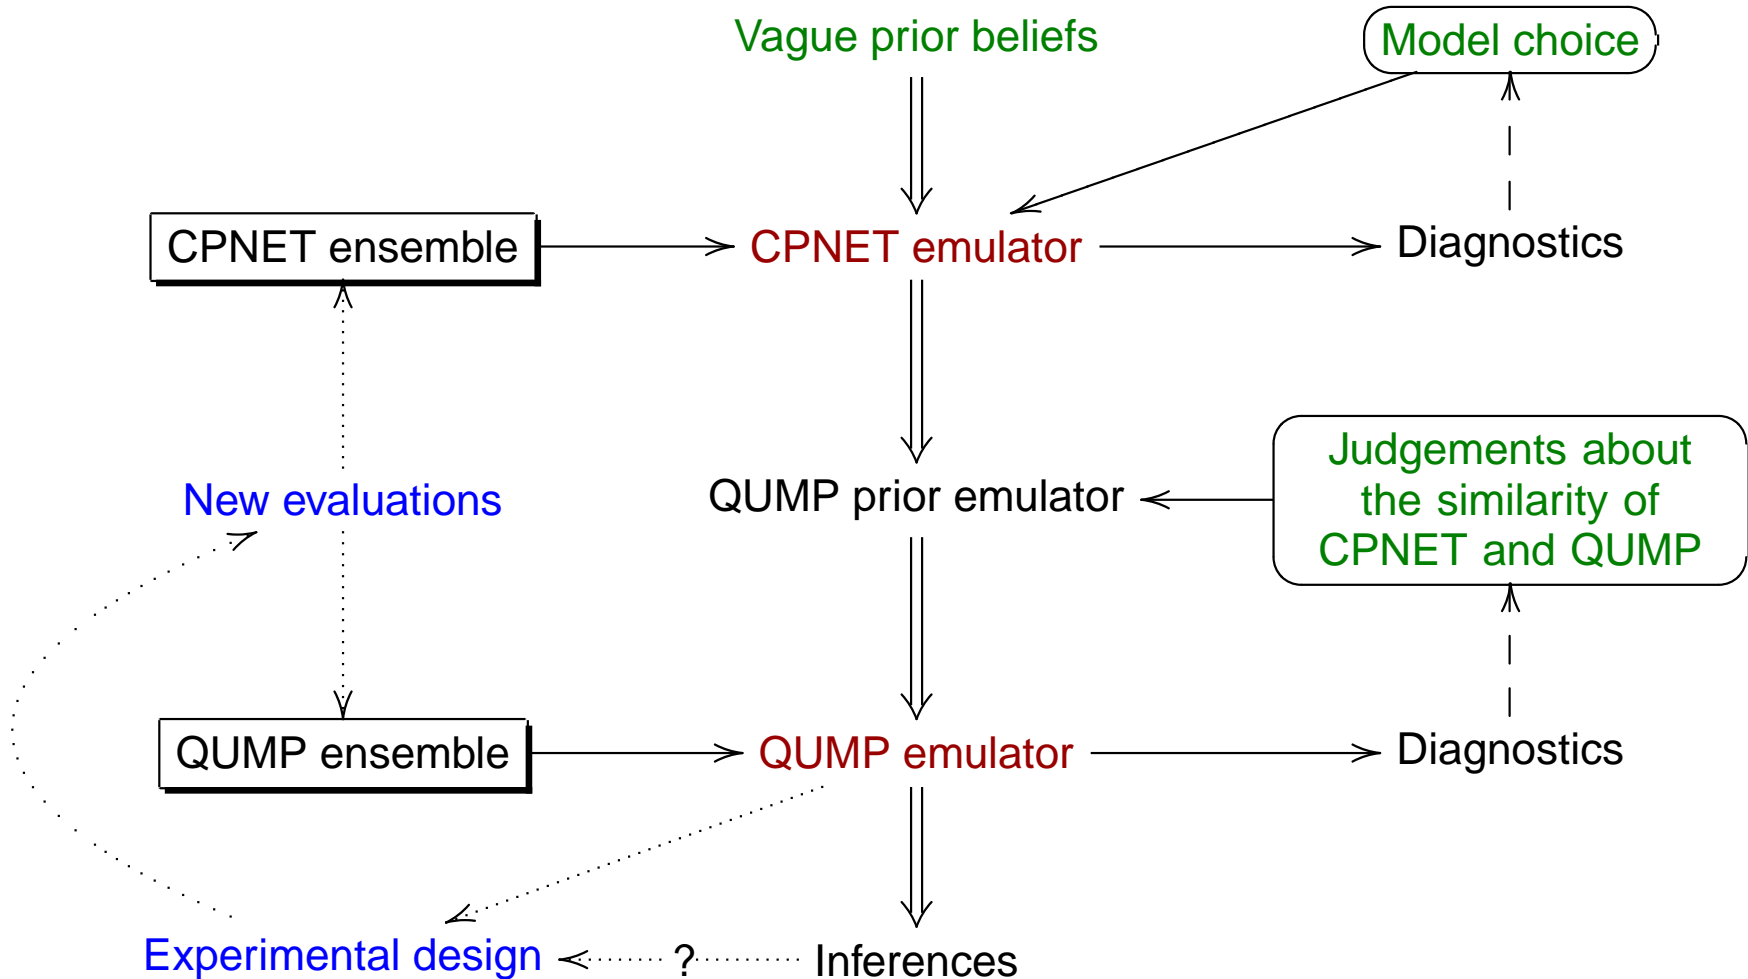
Vague prior beliefs

Model choice

CPNET ensemble

CPNET emulator

Diagnostics

New evaluations

QUMP prior emulator

Judgements about the similarity of CPNET and QUMP

QUMP ensemble

QUMP emulator

Diagnostics

Experimental design

?

Inferences